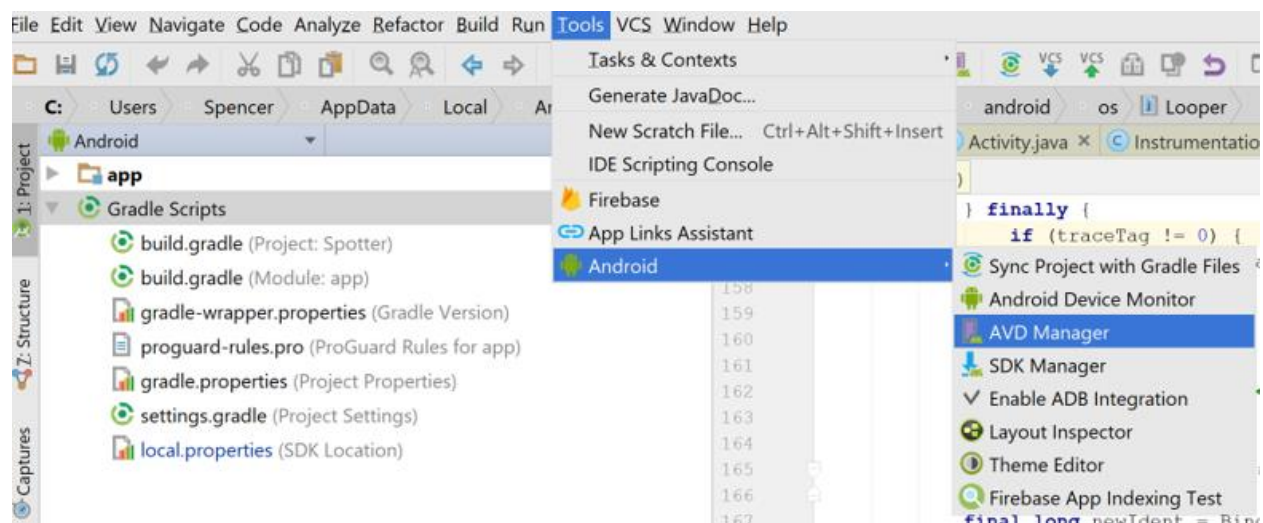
File Edit View Navigate Code Analyze Refactor Build Run Tools VCS Window Help

C: Users Spencer AppData Local Ar

Android

app

Gradle Scripts

build.gradle (Project: Spotter)

build.gradle (Module: app)

gradle-wrapper.properties (Gradle Version)

proguard-rules.pro (ProGuard Rules for app)

gradle.properties (Project Properties)

settings.gradle (Project Settings)

local.properties (SDK Location)

1: Project

Z: Structure

Captures

Tasks & Contexts

Generate JavaDoc...

New Scratch File... Ctrl+Alt+Shift+Insert

IDE Scripting Console

Firebase

App Links Assistant

Android

android os Looper

Activity.java × Instrumentatio

)

} finally {

if (traceTag != 0) {

158

159

160

161

162

163

164

165

166

167

Sync Project with Gradle Files

Android Device Monitor

AVD Manager

SDK Manager

Enable ADB Integration

Layout Inspector

Theme Editor

Firebase App Indexing Test

final long newIdent = Bin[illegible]